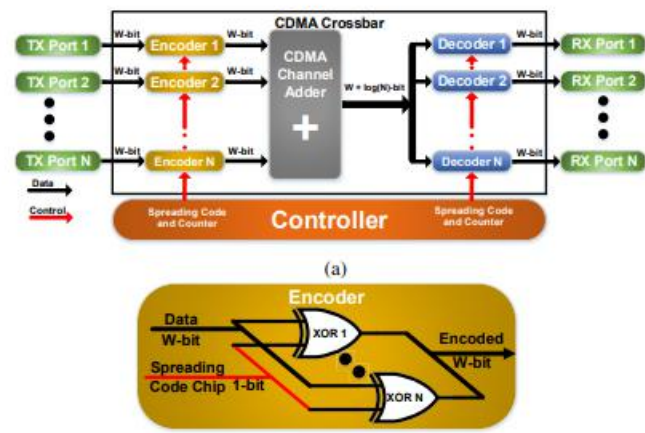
CDMA Crossbar

TX Port 1
W-bit
Encoder 1
W-bit
TX Port 2
W-bit
Encoder 2
W-bit
TX Port N
W-bit
Encoder N
W-bit

CDMA Channel Adder
+

W + log(N)-bit

Decoder 1
W-bit
RX Port 1
Decoder 2
W-bit
RX Port 2
Decoder N
W-bit
RX Port N

Data
Control

Spreading Code and Counter
Controller
Spreading Code and Counter

(a)

Encoder
Data
W-bit
XOR 1
Encoded
W-bit
Spreading
Code Chip
1-bit
XOR N